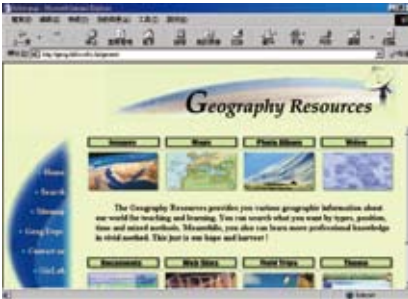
Geography Resources

Images | Maps | Photo Album | Video

Home
Search
Glossary
GeogTrips
Contact us
GisLab

The Geography Resources provides you various geographic information about our world for teaching and learning. You can search what you want by types, position, time and mixed methods. Meanwhile, you also can learn more professional knowledge in vivid method. This just is one hope and harvest !

Documents | Web Sites | Field Trips | Theme